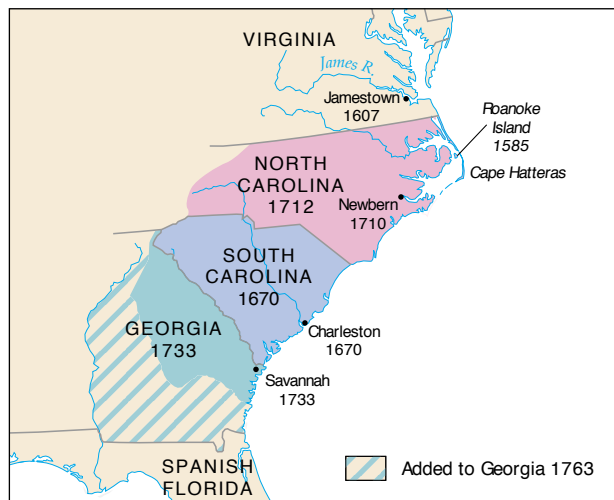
VIRGINIA

James R.

Jamestown 1607

Roanoke Island 1585

Cape Hatteras

NORTH CAROLINA 1712

Newbern 1710

SOUTH CAROLINA 1670

Charleston 1670

GEORGIA 1733

Savannah 1733

SPANISH FLORIDA

Added to Georgia 1763